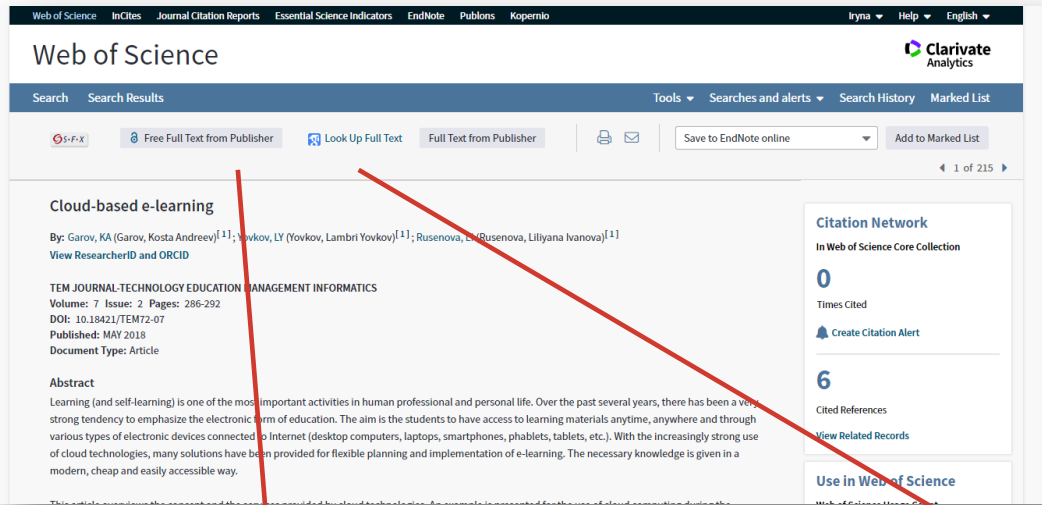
Web of Science InCites Journal Citation Reports Essential Science Indicators EndNote Publons Kopernio

Iryna Help English

Web of Science

Clarivate Analytics

Search Search Results

Tools Searches and alerts Search History Marked List

S·F·X Free Full Text from Publisher Look Up Full Text Full Text from Publisher

Save to EndNote online Add to Marked List

1 of 215

Cloud-based e-learning

By: Garov, KA (Garov, Kosta Andreev)[1] ; Yovkov, LY (Yovkov, Lambri Yovkov)[1] ; Rusenova, LI (Rusenova, Liliyana Ivanova)[1]
View ResearcherID and ORCID

TEM JOURNAL-TECHNOLOGY EDUCATION MANAGEMENT INFORMATICS
Volume: 7 Issue: 2 Pages: 286-292
DOI: 10.18421/TEM72-07
Published: MAY 2018
Document Type: Article

Abstract
Learning (and self-learning) is one of the most important activities in human professional and personal life. Over the past several years, there has been a very strong tendency to emphasize the electronic form of education. The aim is the students to have access to learning materials anytime, anywhere and through various types of electronic devices connected to Internet (desktop computers, laptops, smartphones, phablets, tablets, etc.). With the increasingly strong use of cloud technologies, many solutions have been provided for flexible planning and implementation of e-learning. The necessary knowledge is given in a modern, cheap and easily accessible way.

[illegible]

Citation Network
In Web of Science Core Collection

0
Times Cited

Create Citation Alert

6
Cited References

View Related Records

Use in Web of Science
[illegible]